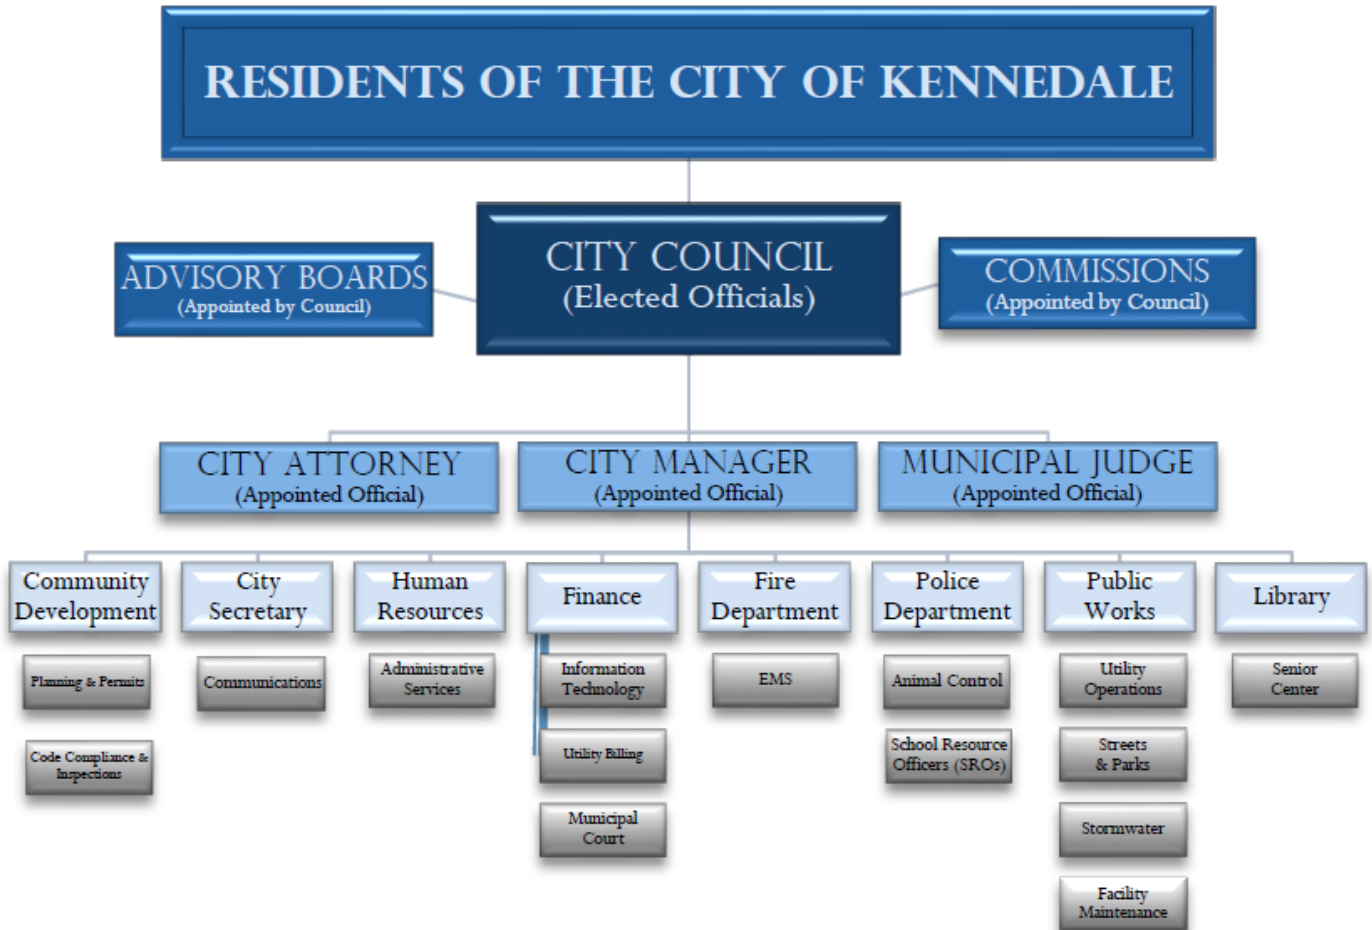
RESIDENTS OF THE CITY OF KENNEDALE

ADVISORY BOARDS
(Appointed by Council)

CITY COUNCIL
(Elected Officials)

COMMISSIONS
(Appointed by Council)

CITY ATTORNEY
(Appointed Official)

CITY MANAGER
(Appointed Official)

MUNICIPAL JUDGE
(Appointed Official)

Community Development

Planning & Permits

Code Compliance & Inspections

City Secretary

Communications

Human Resources

Administrative Services

Finance

Information Technology

Utility Billing

Municipal Court

Fire Department

EMS

Police Department

Animal Control

School Resource Officers (SROs)

Public Works

Utility Operations

Streets & Parks

Stormwater

Facility Maintenance

Library

Senior Center